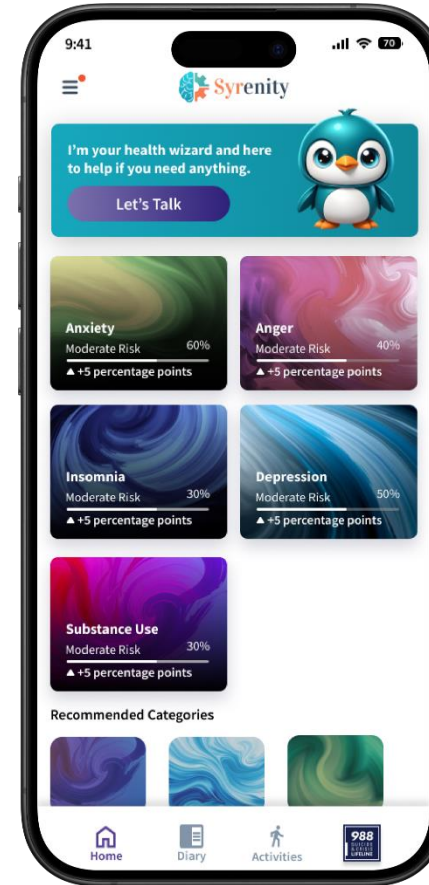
9:41

70

Syrenity

I'm your health wizard and here to help if you need anything.

Let's Talk

Anxiety
Moderate Risk 60%
▲ +5 percentage points

Anger
Moderate Risk 40%
▲ +5 percentage points

Insomnia
Moderate Risk 30%
▲ +5 percentage points

Depression
Moderate Risk 50%
▲ +5 percentage points

Substance Use
Moderate Risk 30%
▲ +5 percentage points

Recommended Categories

Home
Diary
Activities
988 SUICIDE & CRISIS LIFELINE